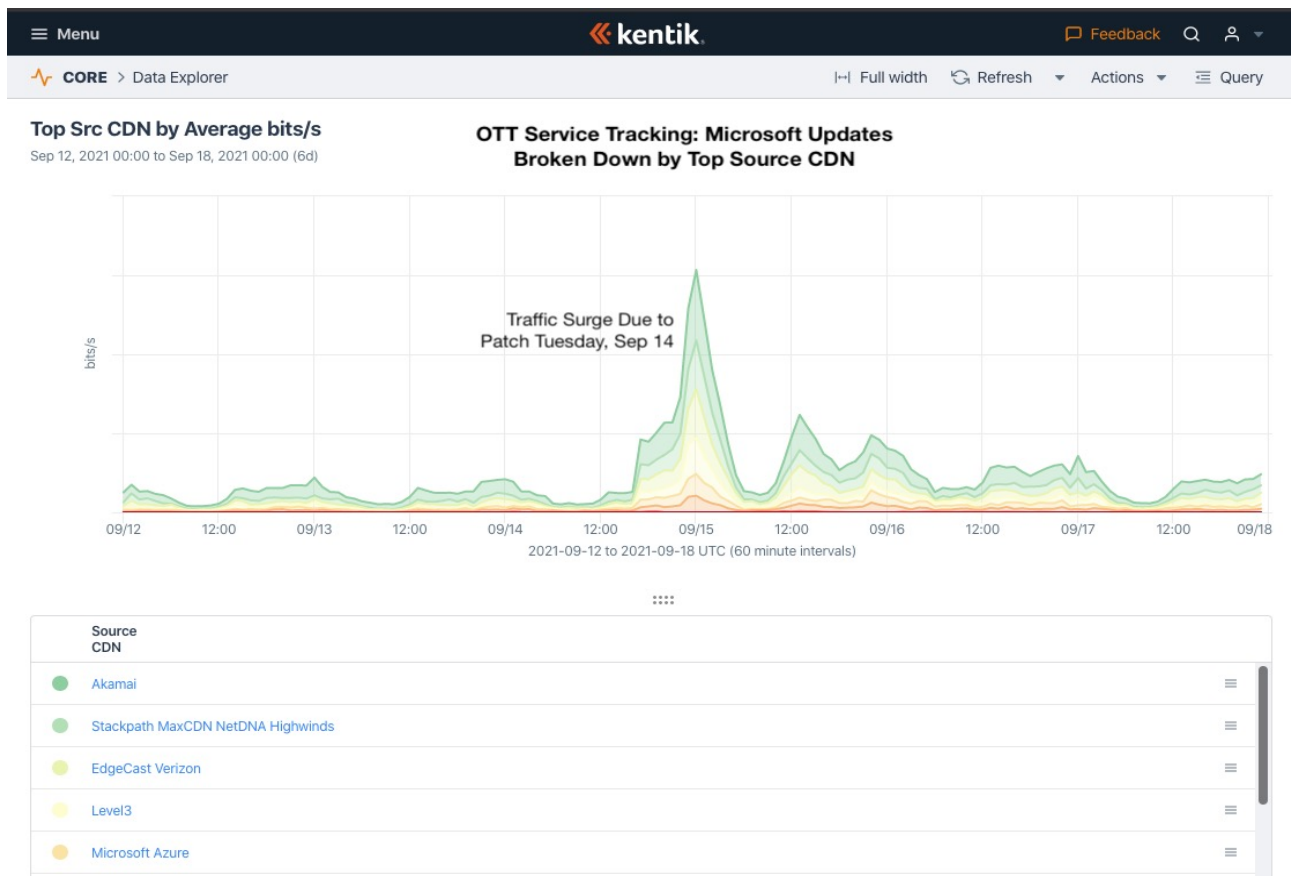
Menu

kentik.

Feedback

CORE > Data Explorer

Full width   Refresh   Actions   Query

Top Src CDN by Average bits/s
Sep 12, 2021 00:00 to Sep 18, 2021 00:00 (6d)

OTT Service Tracking: Microsoft Updates
Broken Down by Top Source CDN

bits/s

Traffic Surge Due to
Patch Tuesday, Sep 14

09/12 12:00 09/13 12:00 09/14 12:00 09/15 12:00 09/16 12:00 09/17 12:00 09/18

2021-09-12 to 2021-09-18 UTC (60 minute intervals)

| Source CDN |
|---|
| Akamai |
| Stackpath MaxCDN NetDNA Highwinds |
| EdgeCast Verizon |
| Level3 |
| Microsoft Azure |